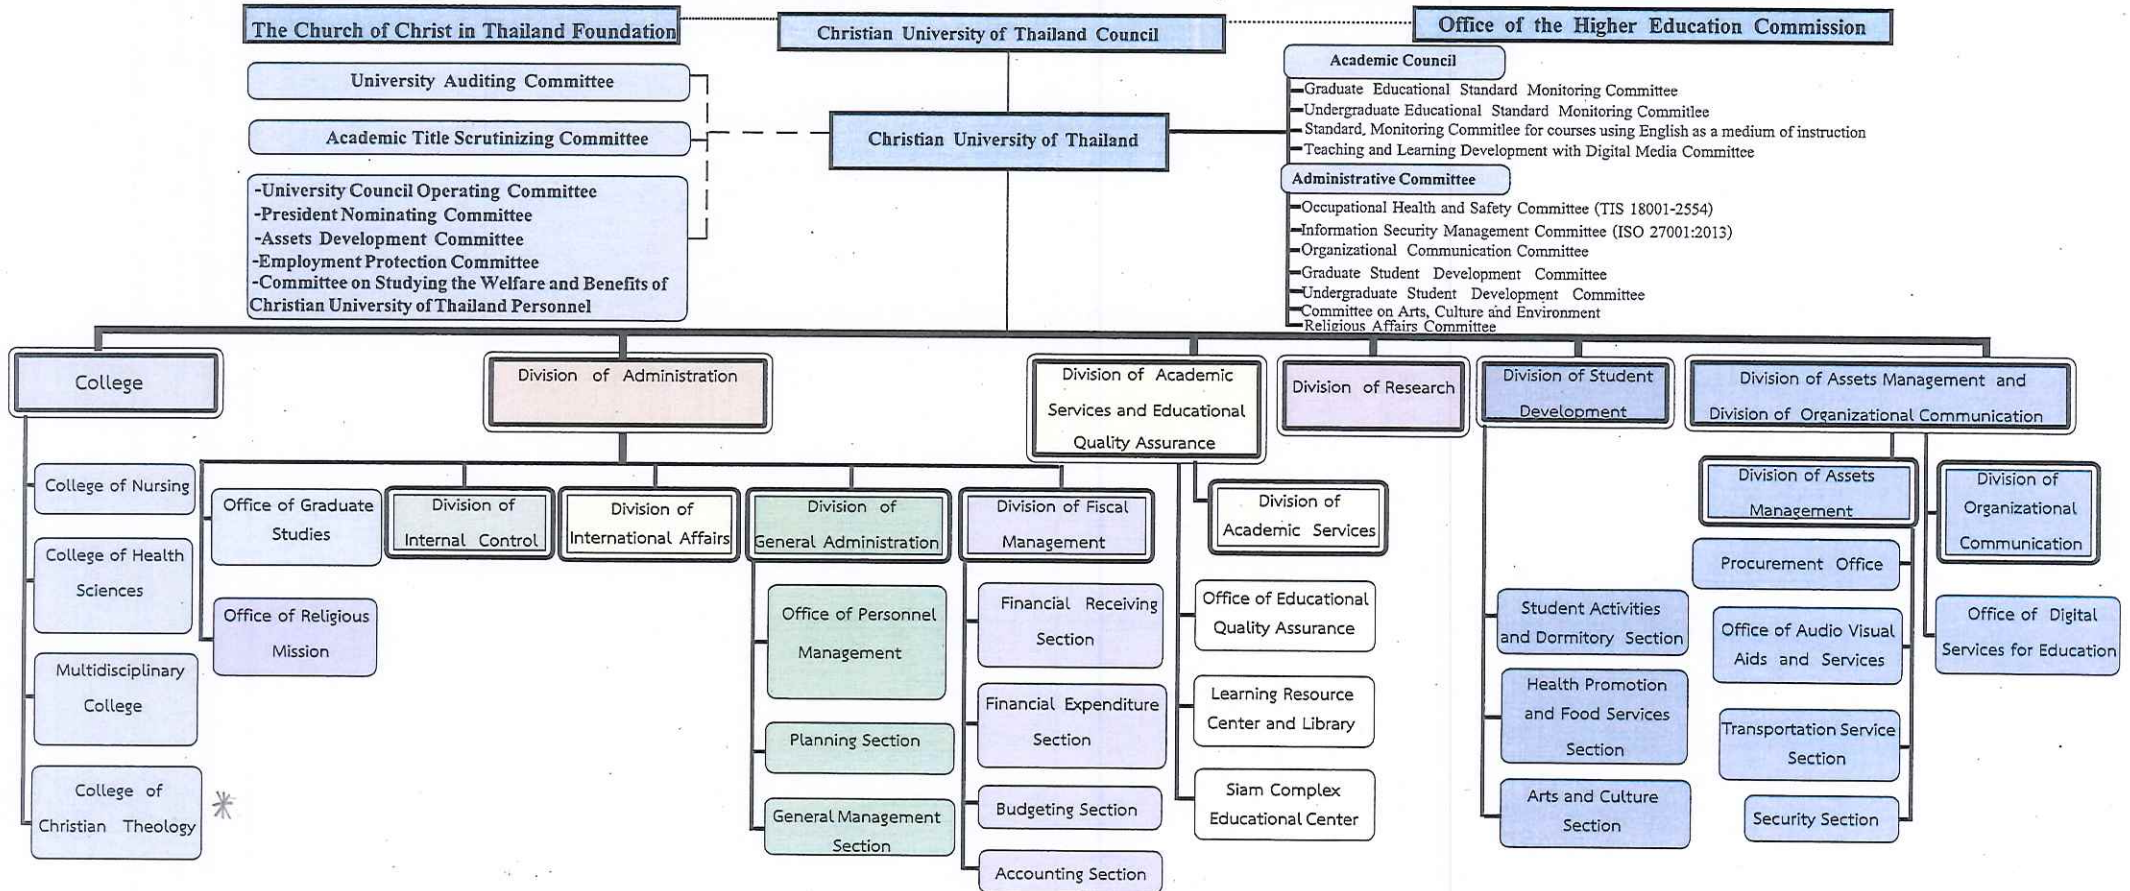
The Church of Christ in Thailand Foundation

Christian University of Thailand Council

Office of the Higher Education Commission

University Auditing Committee

Academic Title Scrutinizing Committee

-University Council Operating Committee
-President Nominating Committee
-Assets Development Committee
-Employment Protection Committee
-Committee on Studying the Welfare and Benefits of Christian University of Thailand Personnel

Christian University of Thailand

Academic Council
-Graduate Educational Standard Monitoring Committee
-Undergraduate Educational Standard Monitoring Committee
-Standard, Monitoring Committee for courses using English as a medium of instruction
-Teaching and Learning Development with Digital Media Committee

Administrative Committee
-Occupational Health and Safety Committee (TIS 18001-2554)
-Information Security Management Committee (ISO 27001:2013)
-Organizational Communication Committee
-Graduate Student Development Committee
-Undergraduate Student Development Committee
-Committee on Arts, Culture and Environment
-Religious Affairs Committee

College

College of Nursing

College of Health Sciences

Multidisciplinary College

College of Christian Theology

Division of Administration

Office of Graduate Studies

Office of Religious Mission

Division of Internal Control

Division of International Affairs

Division of General Administration

Office of Personnel Management

Planning Section

General Management Section

Division of Fiscal Management

Financial Receiving Section

Financial Expenditure Section

Budgeting Section

Accounting Section

Division of Academic Services and Educational Quality Assurance

Division of Academic Services

Office of Educational Quality Assurance

Learning Resource Center and Library

Siam Complex Educational Center

Division of Research

Division of Student Development

Student Activities and Dormitory Section

Health Promotion and Food Services Section

Arts and Culture Section

Division of Assets Management and Division of Organizational Communication

Division of Assets Management

Procurement Office

Office of Audio Visual Aids and Services

Transportation Service Section

Security Section

Division of Organizational Communication

Office of Digital Services for Education